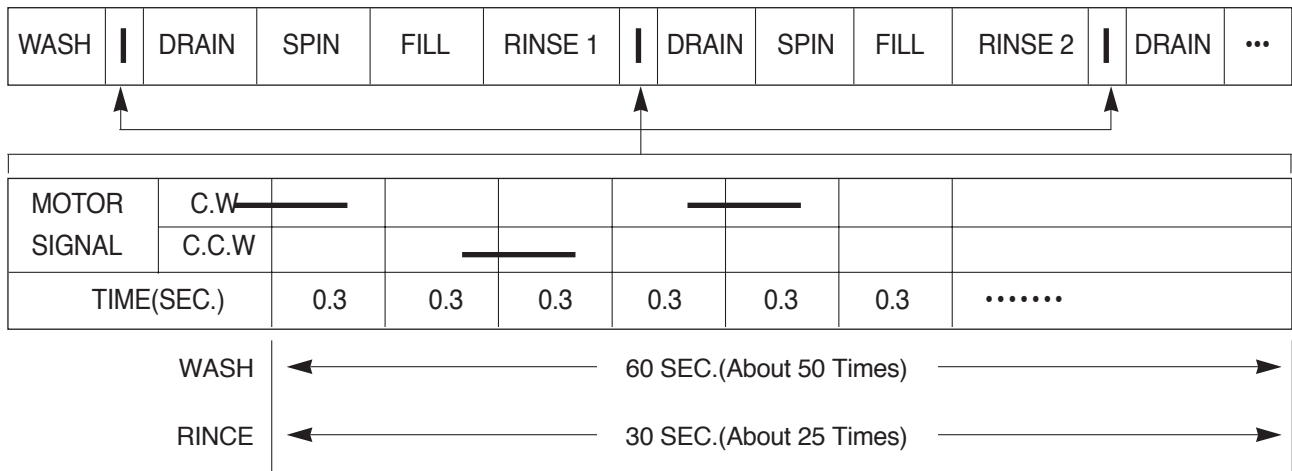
| WASH | I | DRAIN | SPIN | FILL | RINSE 1 | I | DRAIN | SPIN | FILL | RINSE 2 | I | DRAIN | ••• |
|---|---|---|---|---|---|---|---|---|---|---|---|---|---|

| MOTOR SIGNAL | C.W | | | | | | | |
|---|---|---|---|---|---|---|---|---|
| | C.C.W | | | | | | | |
| TIME(SEC.) | | 0.3 | 0.3 | 0.3 | 0.3 | 0.3 | 0.3 | ••••••• |

WASH 60 SEC.(About 50 Times)

RINCE 30 SEC.(About 25 Times)